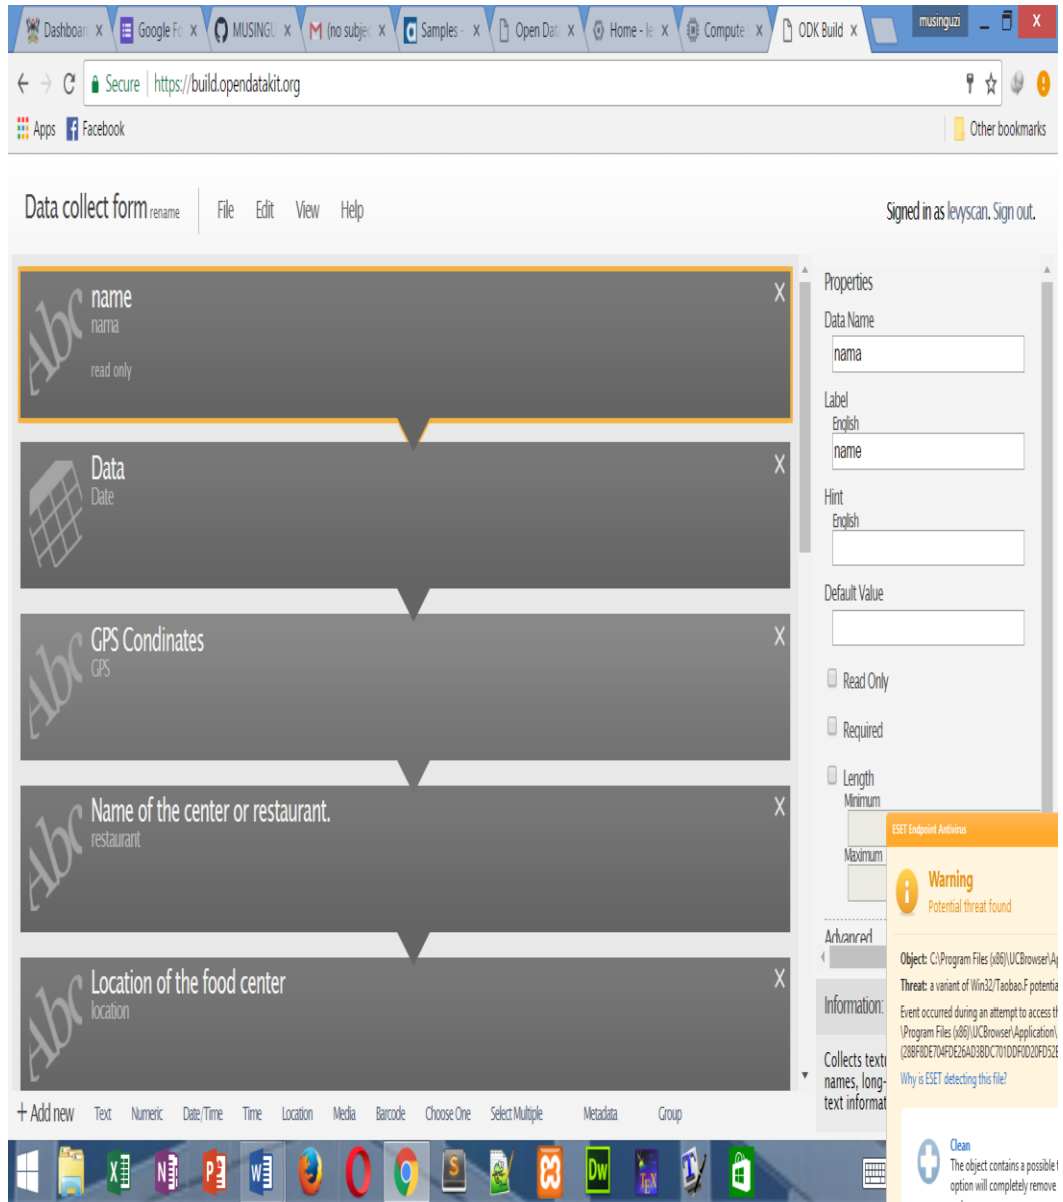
Dashboar X | Google Fo X | MUSINGU X | (no subjec X | Samples - X | Open Dat X | Home - le X | Compute X | ODK Build X
musinguzi

Secure | https://build.opendatakit.org

Apps Facebook
Other bookmarks

Data collect form rename | File Edit View Help
Signed in as levyscan. Sign out.

name
nama
read only
X

Data
Date
X

GPS Condinates
GPS
X

Name of the center or restaurant.
restaurant
X

Location of the food center
location
X

+ Add new Text Numeric Date/Time Time Location Media Barcode Choose One Select Multiple Metadata Group

Properties
Data Name
nama
Label
English
name
Hint
English
Default Value
Read Only
Required
Length
Minimum
Maximum
Advanced
Information:
Collects text names, long- text informat

ESET Endpoint Antivirus
Warning
Potential threat found
Object: C:\Program Files (x86)\UCBrowser\A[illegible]
Threat: a variant of Win32/Taobao.F potentia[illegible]
Event occurred during an attempt to access t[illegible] \Program Files (x86)\UCBrowser\Application\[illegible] (28BF8DE704FDE26AD3BDC701DDF0D20FD52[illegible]
Why is ESET detecting this file?
Clean
The object contains a possible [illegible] option will completely remove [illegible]